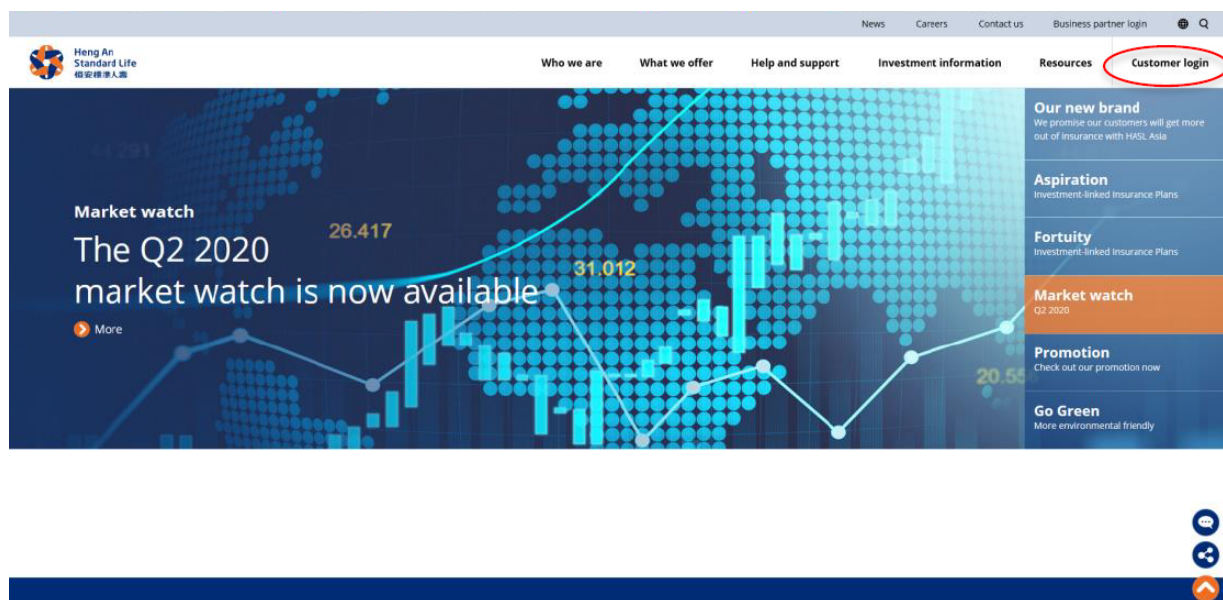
News Careers Contact us Business partner login

Heng An Standard Life
恒安標準人壽

Who we are What we offer Help and support Investment information Resources Customer login

Market watch

The Q2 2020 market watch is now available

More

26.417

31.012

20.55

Our new brand
We promise our customers will get more out of insurance with HASL Asia

Aspiration
Investment-linked Insurance Plans

Fortuity
Investment-linked Insurance Plans

Market watch
Q2 2020

Promotion
Check out our promotion now

Go Green
More environmental friendly